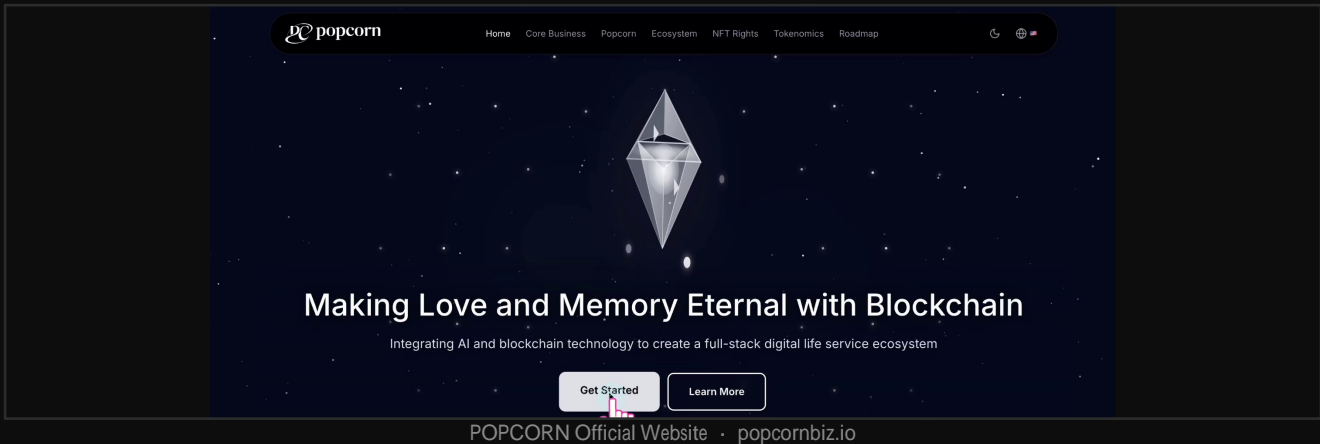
popcorn

Home Core Business Popcorn Ecosystem NFT Rights Tokenomics Roadmap

Making Love and Memory Eternal with Blockchain

Integrating AI and blockchain technology to create a full-stack digital life service ecosystem

Get Started

Learn More

POPCORN Official Website · popcornbiz.io